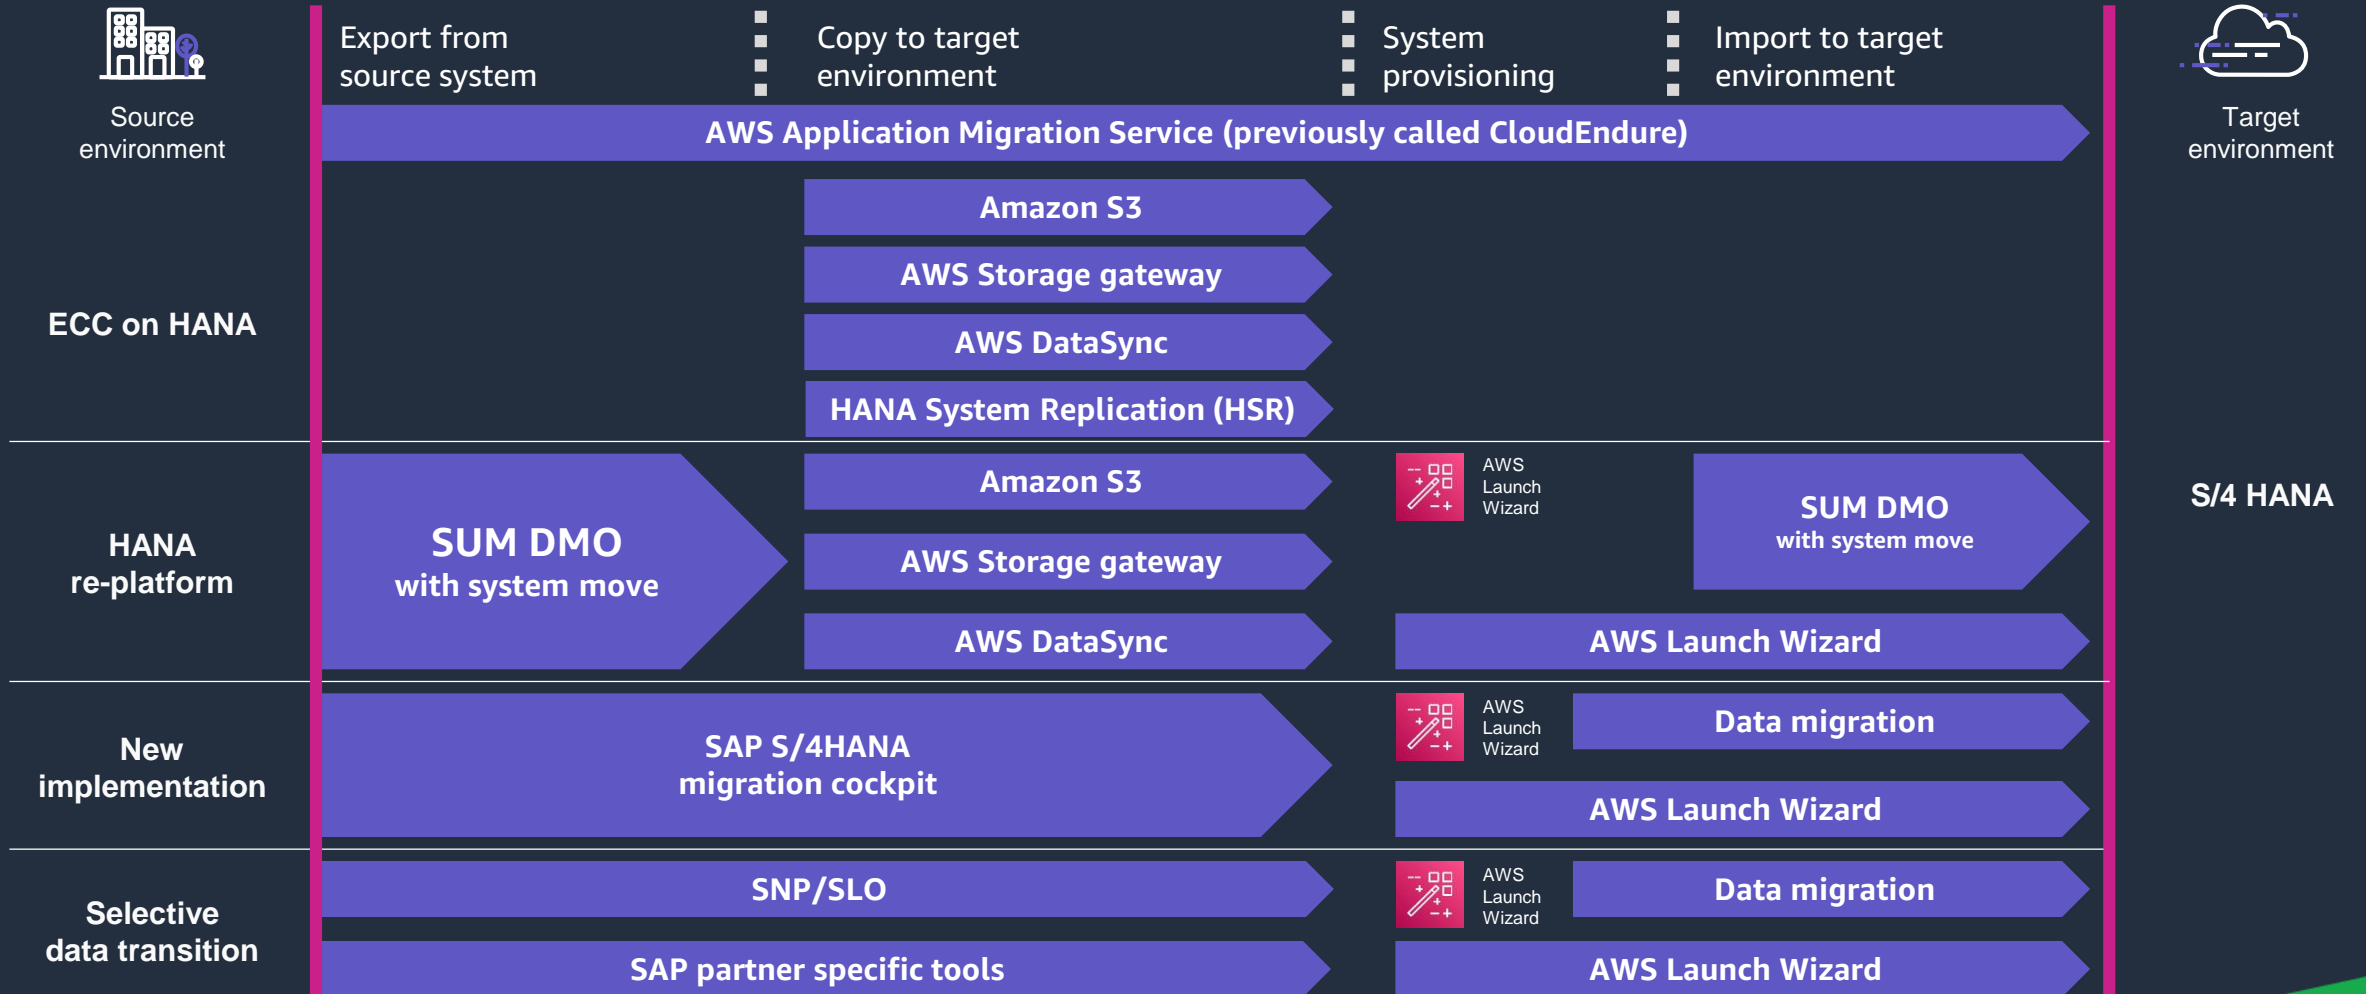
Source environment

Export from source system

Copy to target environment

System provisioning

Import to target environment

Target environment

AWS Application Migration Service (previously called CloudEndure)

ECC on HANA

Amazon S3

AWS Storage gateway

AWS DataSync

HANA System Replication (HSR)

HANA re-platform

SUM DMO with system move

Amazon S3

AWS Storage gateway

AWS DataSync

AWS Launch Wizard

SUM DMO with system move

AWS Launch Wizard

S/4 HANA

New implementation

SAP S/4HANA migration cockpit

AWS Launch Wizard

Data migration

AWS Launch Wizard

Selective data transition

SNP/SLO

SAP partner specific tools

AWS Launch Wizard

Data migration

AWS Launch Wizard